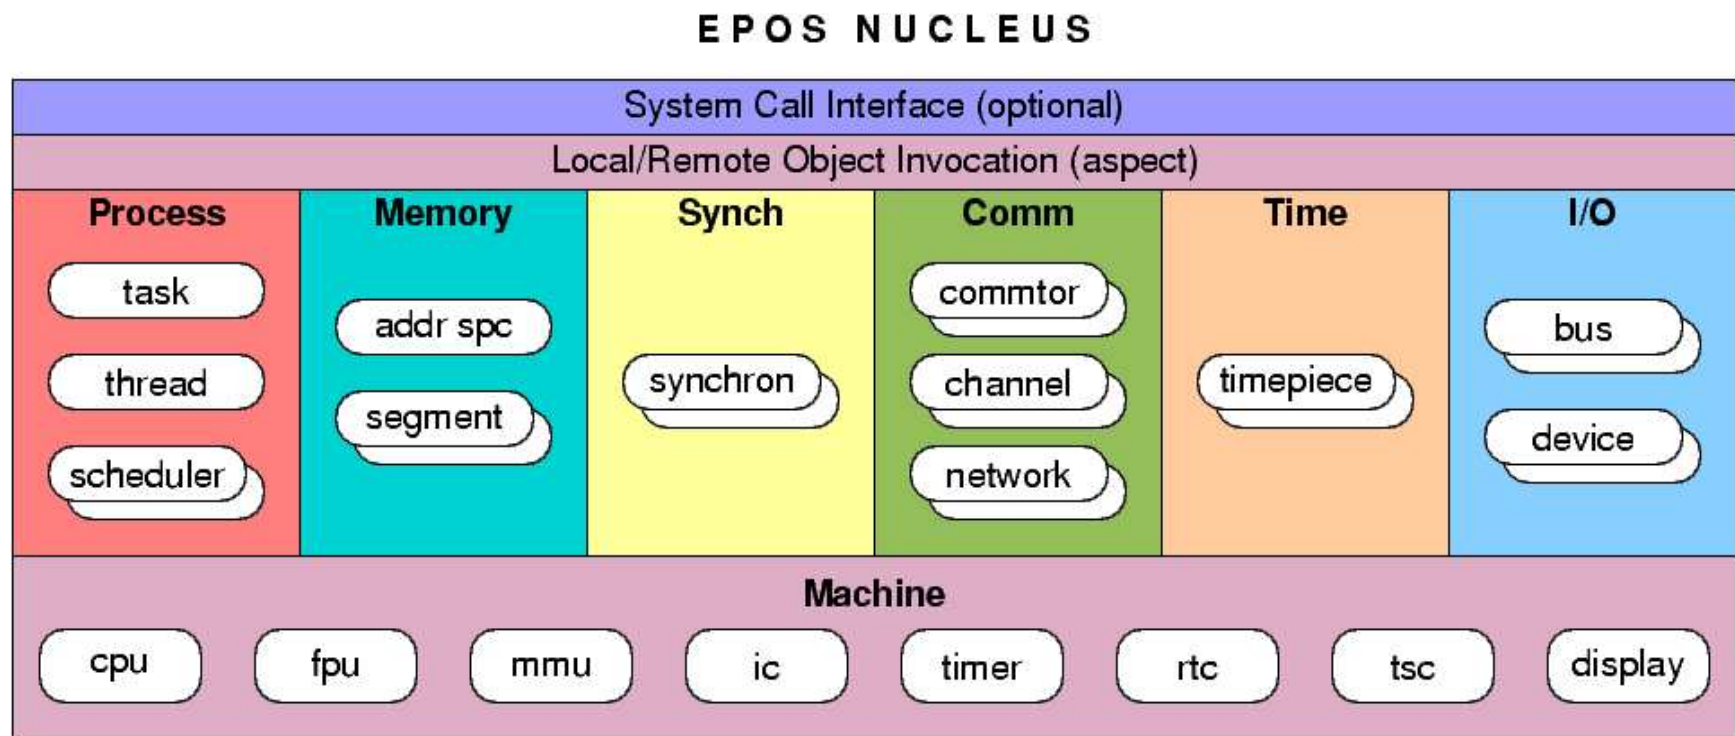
EPOS NUCLEUS

System Call Interface (optional)

Local/Remote Object Invocation (aspect)

Process
task
thread
scheduler

Memory
addr spc
segment

Synch
synchron

Comm
commtor
channel
network

Time
timepiece

I/O
bus
device

Machine
cpu
fpu
mmu
ic
timer
rtc
tsc
display